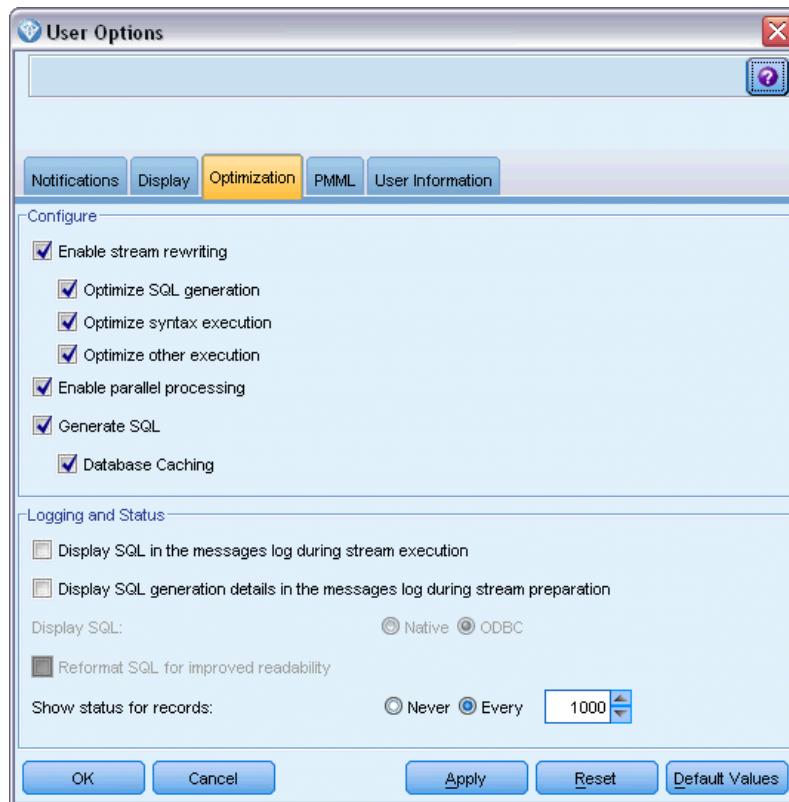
User Options

Notifications Display Optimization PMML User Information

Configure

Enable stream rewriting

Optimize SQL generation

Optimize syntax execution

Optimize other execution

Enable parallel processing

Generate SQL

Database Caching

Logging and Status

Display SQL in the messages log during stream execution

Display SQL generation details in the messages log during stream preparation

Display SQL: Native ODBC

Reformat SQL for improved readability

Show status for records: Never Every 1000

OK Cancel Apply Reset Default Values